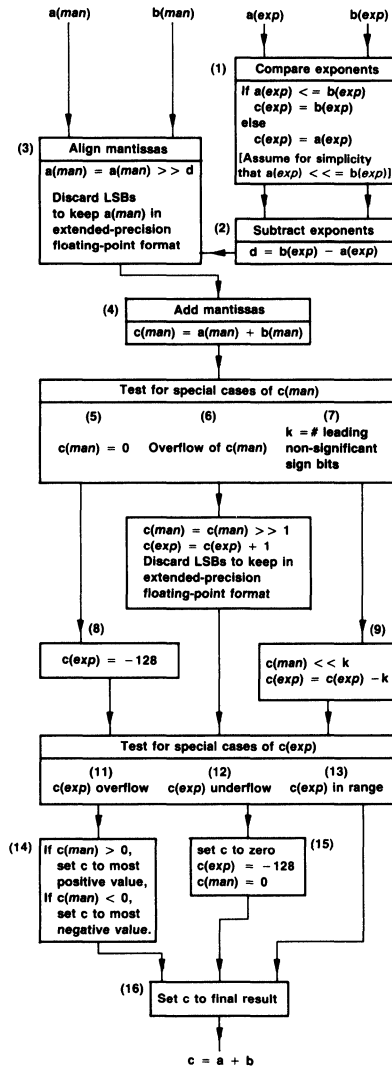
a(*man*)

b(*man*)

a(*exp*)

b(*exp*)

(1)

Compare exponents

If a(*exp*) < = b(*exp*)
c(*exp*) = b(*exp*)
else
c(*exp*) = a(*exp*)
[Assume for simplicity that a(*exp*) < < = b(*exp*)]

(3)

Align mantissas

a(*man*) = a(*man*) > > d

Discard LSBs to keep a(*man*) in extended-precision floating-point format

(2)

Subtract exponents

d = b(*exp*) − a(*exp*)

(4)

Add mantissas

c(*man*) = a(*man*) + b(*man*)

Test for special cases of c(*man*)

(5)
c(*man*) = 0

(6)
Overflow of c(*man*)

(7)
k = # leading non-significant sign bits

c(*man*) = c(*man*) > > 1
c(*exp*) = c(*exp*) + 1
Discard LSBs to keep in extended-precision floating-point format

(8)

c(*exp*) = −128

(9)

c(*man*) < < k
c(*exp*) = c(*exp*) −k

Test for special cases of c(*exp*)

(11)
c(*exp*) overflow

(12)
c(*exp*) underflow

(13)
c(*exp*) in range

(14)

If c(*man*) > 0, set c to most positive value,
If c(*man*) < 0, set c to most negative value.

set c to zero
c(*exp*) = −128
c(*man*) = 0

(15)

(16)

Set c to final result

c = a + b